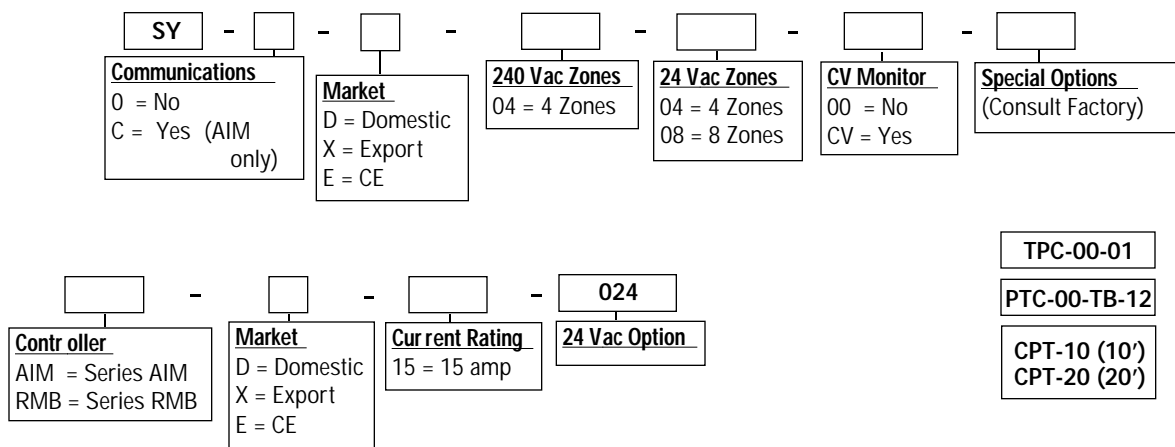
SY - - - - - -

Communications
0 = No
C = Yes (AIM only)

Market
D = Domestic
X = Export
E = CE

240 Vac Zones
04 = 4 Zones

24 Vac Zones
04 = 4 Zones
08 = 8 Zones

CV Monitor
00 = No
CV = Yes

Special Options
(Consult Factory)

TPC-00-01

PTC-00-TB-12

CPT-10 (10')
CPT-20 (20')

- - - 024

Contr oller
AIM = Series AIM
RMB = Series RMB

Market
D = Domestic
X = Export
E = CE

Cur rent Rating
15 = 15 amp

24 Vac Option